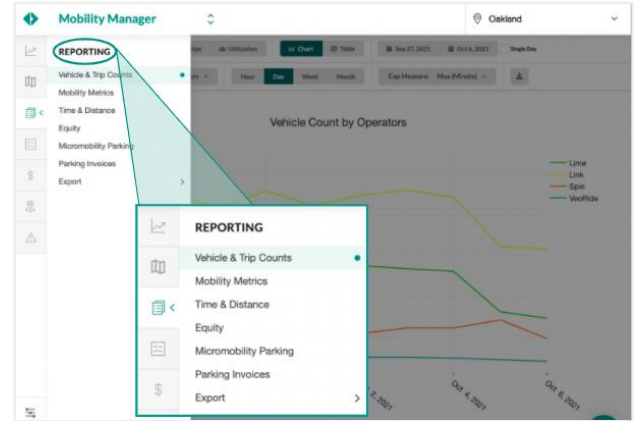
Mobility Manager

Oakland

REPORTING
Vehicle & Trip Counts
Mobility Metrics
Time & Distance
Equity
Micromobility Parking
Parking Invoices
Export

Utilization
Chart
Table
Sep 27, 2021
Oct 6, 2021
Single Day
Hour
Day
Week
Month
Cap Measures
Max (Minute)

Vehicle Count by Operators

Lime
Link
Spin
VeoRide

REPORTING
Vehicle & Trip Counts
Mobility Metrics
Time & Distance
Equity
Micromobility Parking
Parking Invoices
Export

2, 2021
Oct 4, 2021
Oct 6, 2021